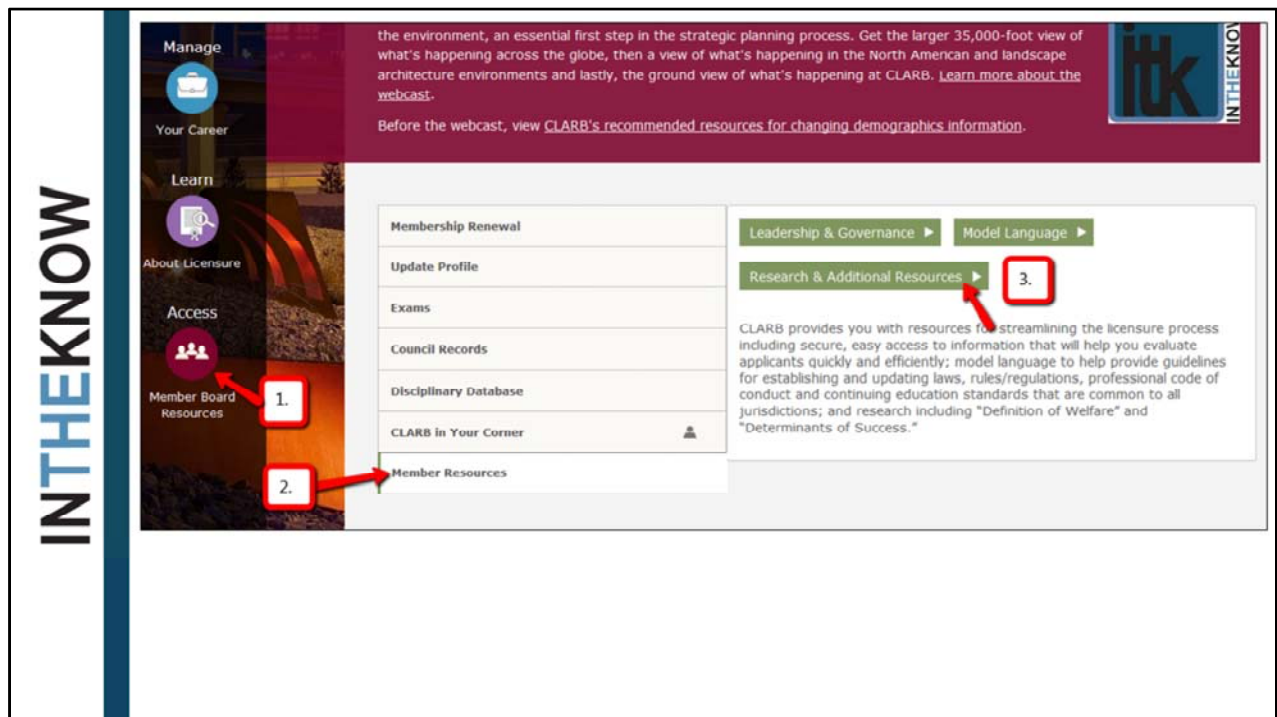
INTHEKNOW

Manage

Your Career

Learn

About Licensure

Access

Member Board Resources

1.

the environment, an essential first step in the strategic planning process. Get the larger 35,000-foot view of what's happening across the globe, then a view of what's happening in the North American and landscape architecture environments and lastly, the ground view of what's happening at CLARB. Learn more about the webcast.

Before the webcast, view CLARB's recommended resources for changing demographics information.

itk INTHEKNOW

Membership Renewal

Update Profile

Exams

Council Records

Disciplinary Database

CLARB in Your Corner

Member Resources

2.

Leadership & Governance ▶

Model Language ▶

Research & Additional Resources ▶

3.

CLARB provides you with resources for streamlining the licensure process including secure, easy access to information that will help you evaluate applicants quickly and efficiently; model language to help provide guidelines for establishing and updating laws, rules/regulations, professional code of conduct and continuing education standards that are common to all jurisdictions; and research including "Definition of Welfare" and "Determinants of Success."